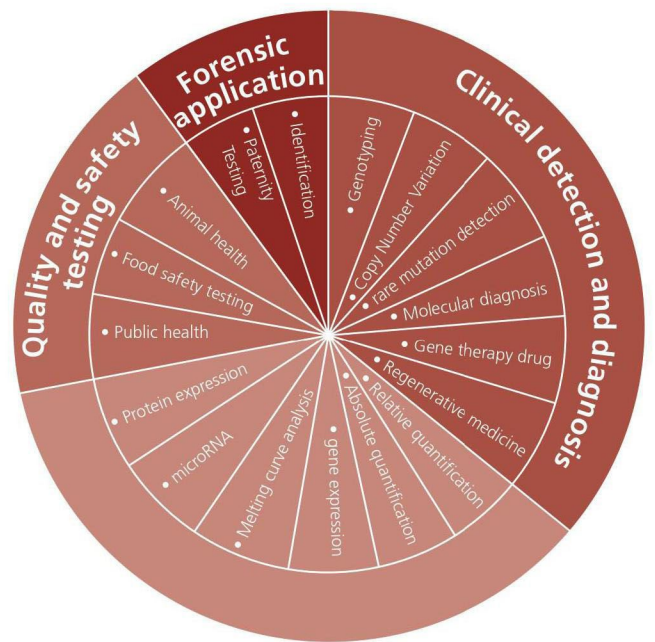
Forensic application

• Paternity Testing

• Identification

Clinical detection and diagnosis

• Genotyping

• Copy Number Variation

• rare mutation detection

• Molecular diagnosis

• Gene therapy drug

• Regenerative medicine

• Relative quantification

• Absolute quantification

• gene expression

• Melting curve analysis

• microRNA

• Protein expression

Quality and safety testing

• Animal health

• Food safety testing

• Public health